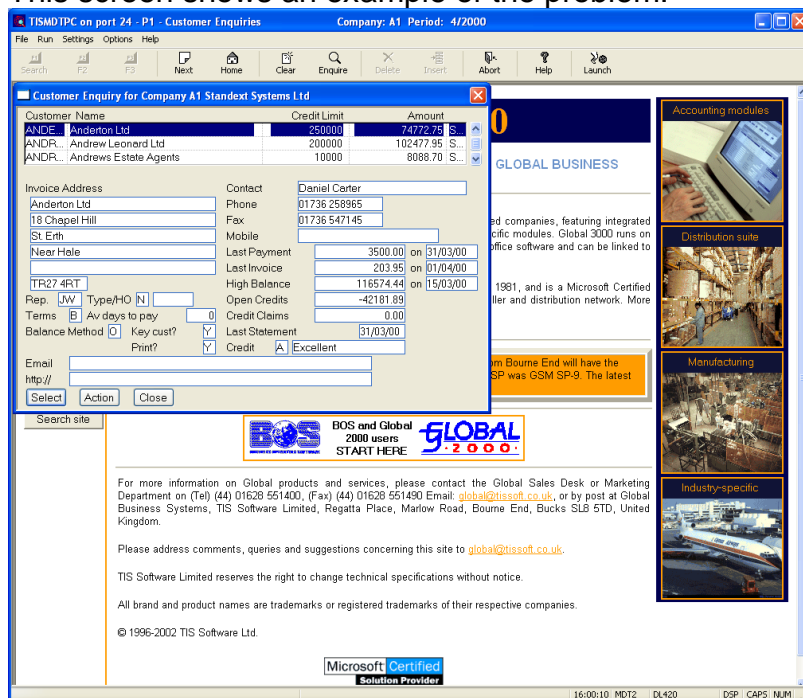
This screen shows an example of the problem.

TISMDTPC on port 24 - P1 - Customer Enquiries Company: A1 Period: 4/2000

File Run Settings Options Help

Search F2 F3 Next Home Clear Enquire Delete Insert Abort Help Launch

Customer Enquiry for Company A1 Standext Systems Ltd

| Customer | Name | Credit Limit | Amount | |
|---|---|---|---|---|
| ANDE... | Anderton Ltd | 250000 | 74772.75 | S... |
| ANDR... | Andrew Leonard Ltd | 200000 | 102477.95 | S... |
| ANDR... | Andrews Estate Agents | 10000 | 8088.70 | S... |

Invoice Address
Anderton Ltd
18 Chapel Hill
St.Erth
Near Hale

TR27 4RT

Contact Daniel Carter
Phone 01736 258965
Fax 01736 547145
Mobile
Last Payment 3500.00 on 31/03/00
Last Invoice 203.95 on 01/04/00
High Balance 116574.44 on 15/03/00
Open Credits -42181.89
Credit Claims 0.00
Last Statement 31/03/00
Credit A Excellent

Rep. JW Type/HO N
Terms B Av days to pay 0
Balance Method O Key cust? Y
Print? Y

Email
http://

Select Action Close

Search site

0

GLOBAL BUSINESS

ed companies, featuring integrated cific modules. Global 3000 runs on office software and can be linked to

1981, and is a Microsoft Certified ller and distribution network. More

om Bourne End will have the SP was GSM SP-9. The latest

BOS and Global 2000 users START HERE

GLOBAL 2000

For more information on Global products and services, please contact the Global Sales Desk or Marketing Department on (Tel) (44) 01628 551400, (Fax) (44) 01628 551490 Email: global@tissoft.co.uk, or by post at Global Business Systems, TIS Software Limited, Regatta Place, Marlow Road, Bourne End, Bucks SL8 5TD, United Kingdom.

Please address comments, queries and suggestions concerning this site to global@tissoft.co.uk.

TIS Software Limited reserves the right to change technical specifications without notice.

All brand and product names are trademarks or registered trademarks of their respective companies.

© 1996-2002 TIS Software Ltd.

Microsoft Certified Solution Provider

Accounting modules

Distribution suite

Manufacturing

Industry-specific

16:00:10 MDT2 DL420 DSP CAPS NUM